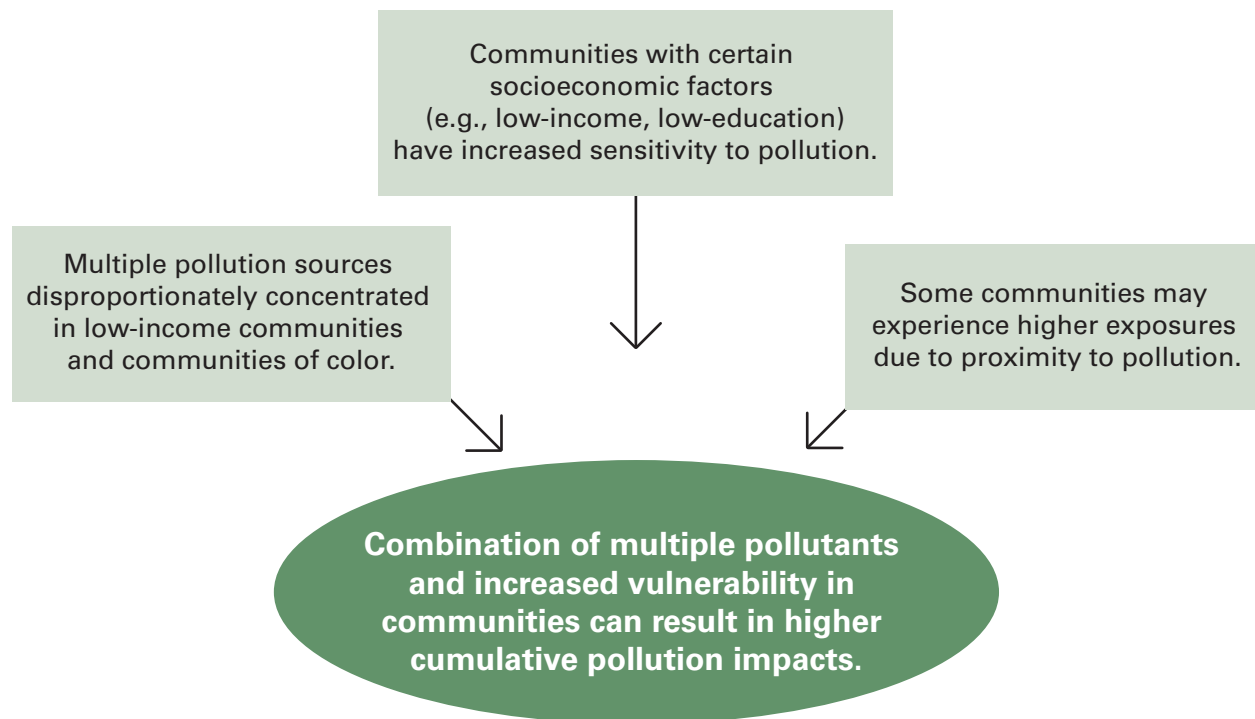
Communities with certain socioeconomic factors (e.g., low-income, low-education) have increased sensitivity to pollution.

Multiple pollution sources disproportionately concentrated in low-income communities and communities of color.

Some communities may experience higher exposures due to proximity to pollution.

Combination of multiple pollutants and increased vulnerability in communities can result in higher cumulative pollution impacts.